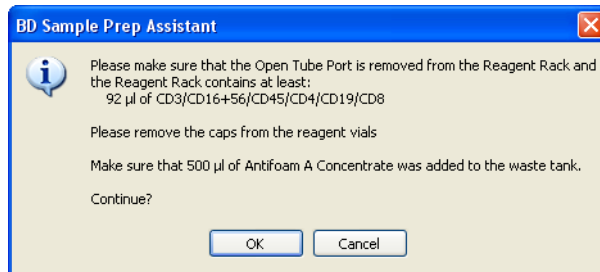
BD Sample Prep Assistant

Please make sure that the Open Tube Port is removed from the Reagent Rack and the Reagent Rack contains at least:
92 µl of CD3/CD16+56/CD45/CD4/CD19/CD8

Please remove the caps from the reagent vials

Make sure that 500 µl of Antifoam A Concentrate was added to the waste tank.

Continue?

OK

Cancel